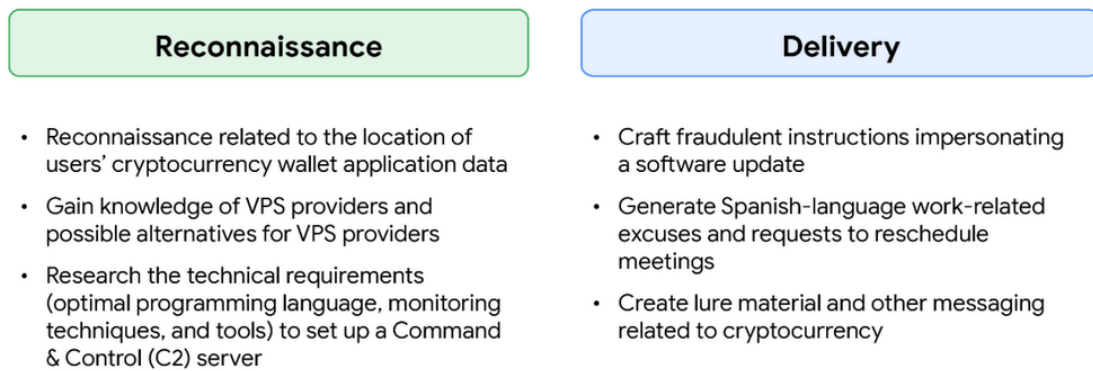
Reconnaissance

- Reconnaissance related to the location of users' cryptocurrency wallet application data
- Gain knowledge of VPS providers and possible alternatives for VPS providers
- Research the technical requirements (optimal programming language, monitoring techniques, and tools) to set up a Command & Control (C2) server

Delivery

- Craft fraudulent instructions impersonating a software update
- Generate Spanish-language work-related excuses and requests to reschedule meetings
- Create lure material and other messaging related to cryptocurrency